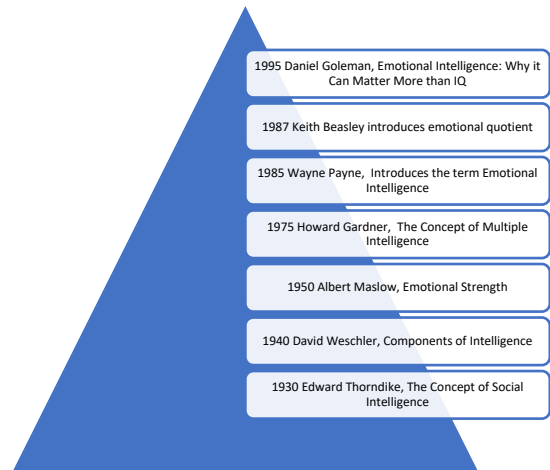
1995 Daniel Goleman, Emotional Intelligence: Why it Can Matter More than IQ

1987 Keith Beasley introduces emotional quotient

1985 Wayne Payne, Introduces the term Emotional Intelligence

1975 Howard Gardner, The Concept of Multiple Intelligence

1950 Albert Maslow, Emotional Strength

1940 David Weschler, Components of Intelligence

1930 Edward Thorndike, The Concept of Social Intelligence